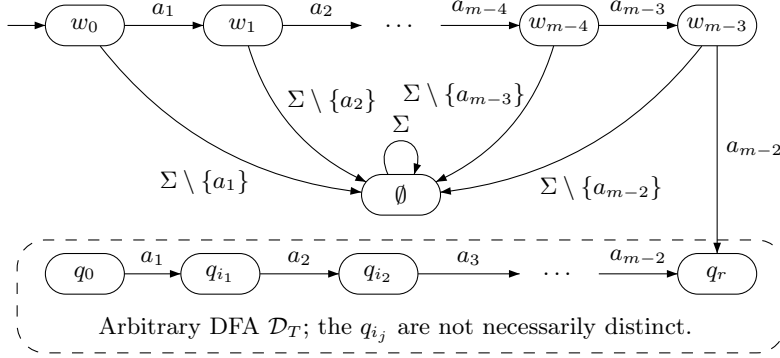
$w_0$ $a_1$ $w_1$ $a_2$ $\cdots$ $a_{m-4}$ $w_{m-4}$ $a_{m-3}$ $w_{m-3}$

$\Sigma \setminus \{a_2\}$ $\Sigma \setminus \{a_{m-3}\}$

$\Sigma$

$a_{m-2}$

$\Sigma \setminus \{a_1\}$ $\emptyset$ $\Sigma \setminus \{a_{m-2}\}$

$q_0$ $a_1$ $q_{i_1}$ $a_2$ $q_{i_2}$ $a_3$ $\cdots$ $a_{m-2}$ $q_r$

Arbitrary DFA $\mathcal{D}_T$; the $q_{i_j}$ are not necessarily distinct.